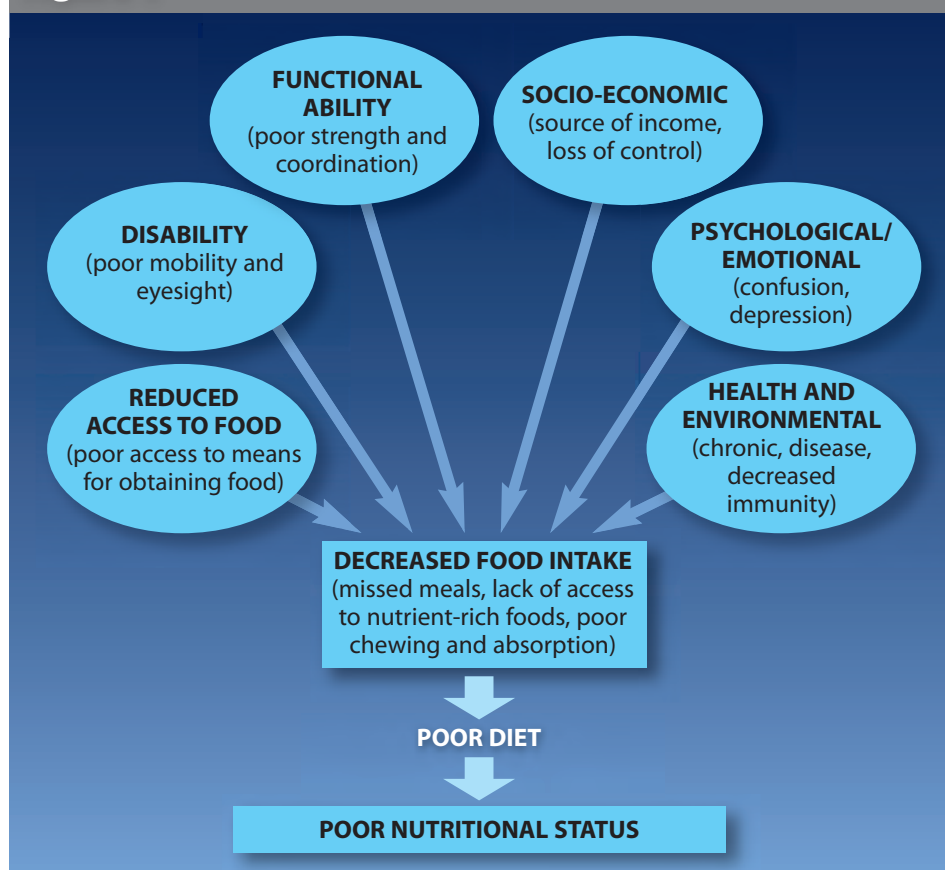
FUNCTIONAL ABILITY
(poor strength and coordination)

SOCIO-ECONOMIC
(source of income, loss of control)

DISABILITY
(poor mobility and eyesight)

PSYCHOLOGICAL/ EMOTIONAL
(confusion, depression)

REDUCED ACCESS TO FOOD
(poor access to means for obtaining food)

HEALTH AND ENVIRONMENTAL
(chronic, disease, decreased immunity)

DECREASED FOOD INTAKE
(missed meals, lack of access to nutrient-rich foods, poor chewing and absorption)

POOR DIET

POOR NUTRITIONAL STATUS